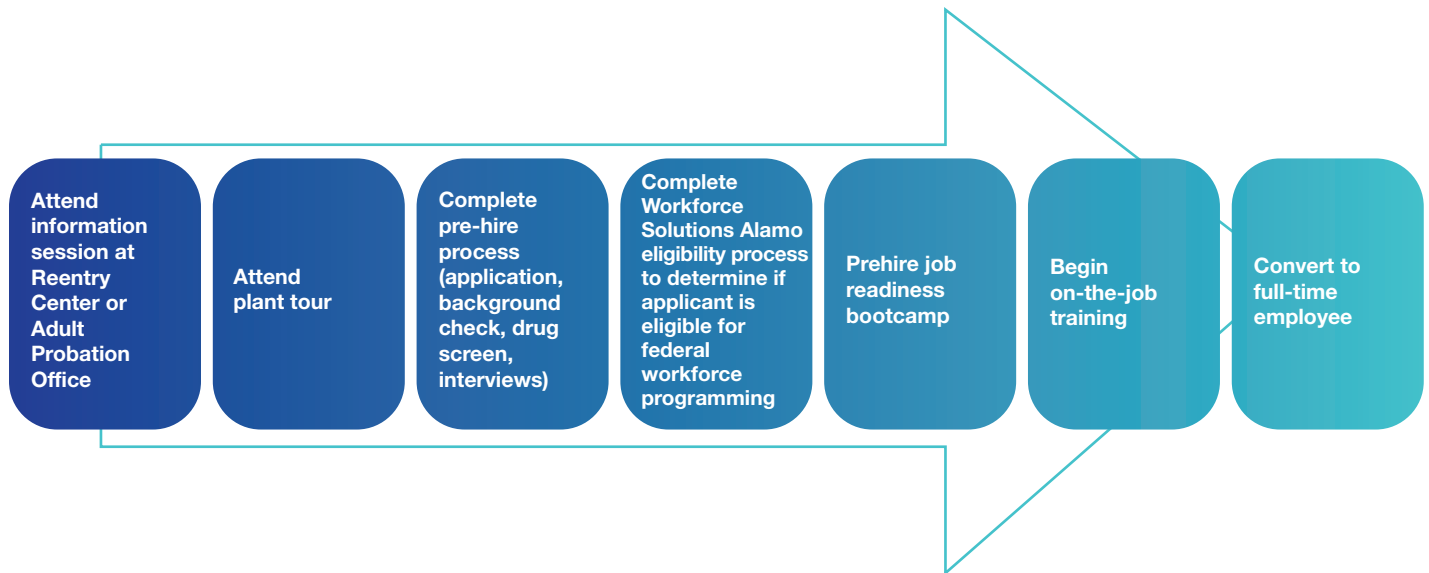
Attend information session at Reentry Center or Adult Probation Office

Attend plant tour

Complete pre-hire process (application, background check, drug screen, interviews)

Complete Workforce Solutions Alamo eligibility process to determine if applicant is eligible for federal workforce programming

Prehire job readiness bootcamp

Begin on-the-job training

Convert to full-time employee